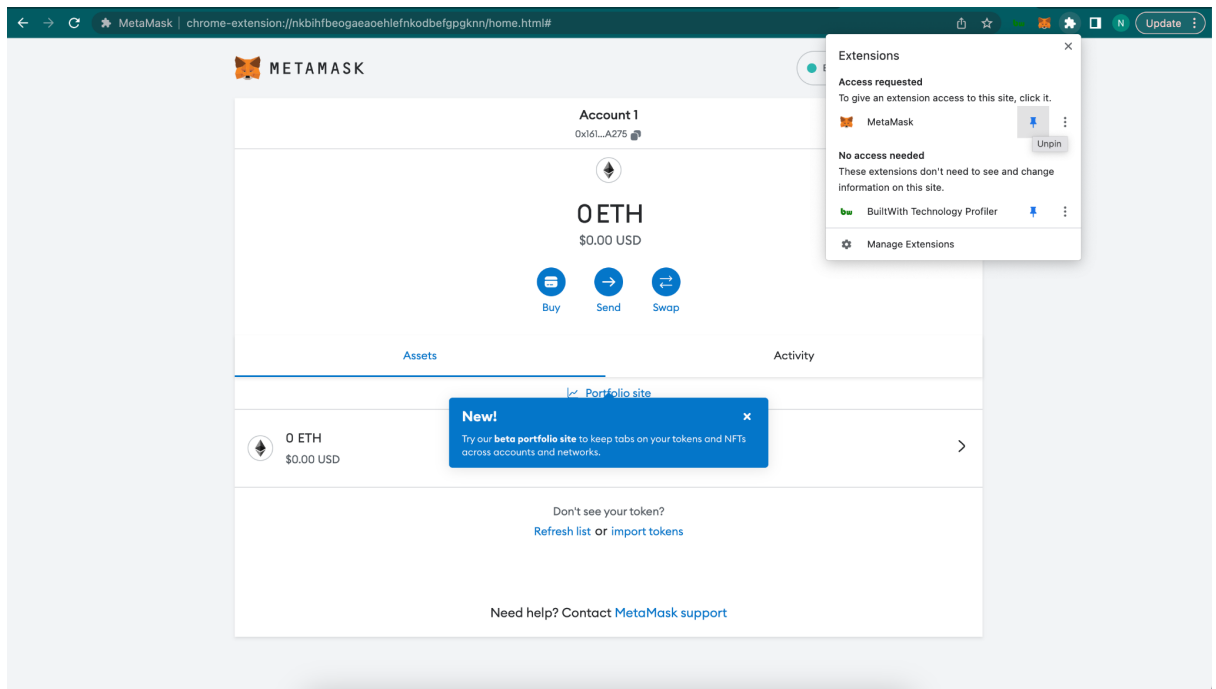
MetaMask | chrome-extension://nkbihfbeogaeaoehlefnkodbefgpgknn/home.html#

N Update

METAMASK

Account 1
0x161...A275

0 ETH
$0.00 USD

Buy Send Swap

Assets Activity

Portfolio site

New!
Try our **beta portfolio site** to keep tabs on your tokens and NFTs across accounts and networks.

0 ETH
$0.00 USD

Don't see your token?
Refresh list or import tokens

Need help? Contact MetaMask support

Extensions

Access requested
To give an extension access to this site, click it.

MetaMask

Unpin

No access needed
These extensions don't need to see and change information on this site.

BuiltWith Technology Profiler

Manage Extensions